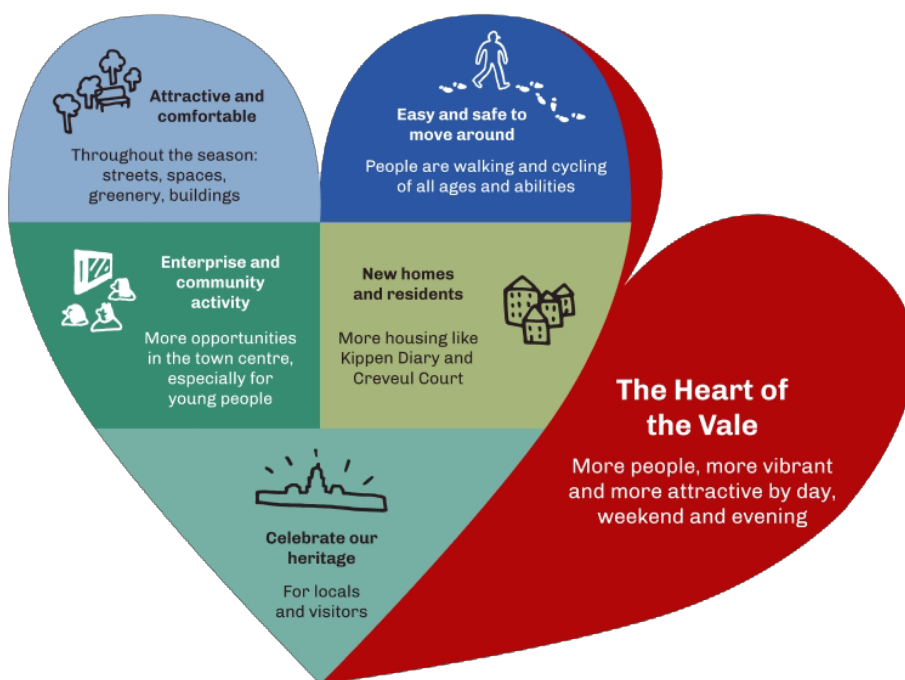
Attractive and comfortable

Throughout the season: streets, spaces, greenery, buildings

Easy and safe to move around

People are walking and cycling of all ages and abilities

Enterprise and community activity

More opportunities in the town centre, especially for young people

New homes and residents

More housing like Kippen Diary and Creveul Court

The Heart of the Vale

More people, more vibrant and more attractive by day, weekend and evening

Celebrate our heritage

For locals and visitors